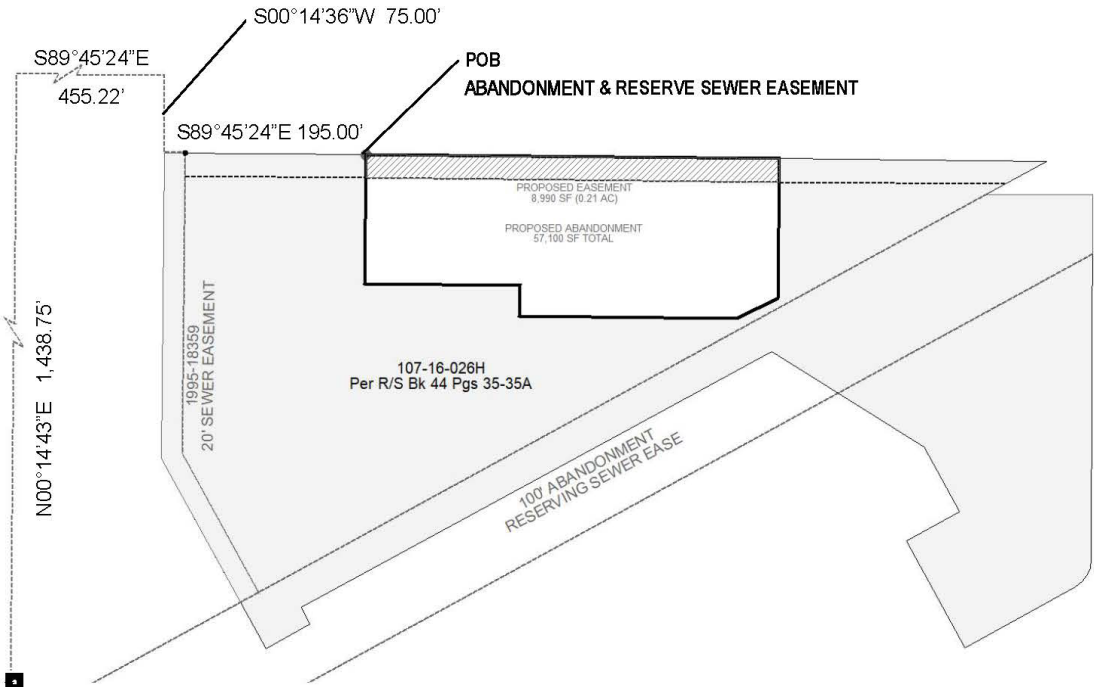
S00°14'36"W 75.00'

S89°45'24"E
455.22'

POB
ABANDONMENT & RESERVE SEWER EASEMENT

S89°45'24"E 195.00'

PROPOSED EASEMENT
8,990 SF (0.21 AC)

PROPOSED ABANDONMENT
57,100 SF TOTAL

N00°14'43"E 1,438.75'

1995-18359
20' SEWER EASEMENT

107-16-026H
Per R/S Bk 44 Pgs 35-35A

100' ABANDONMENT
RESERVING SEWER EASE